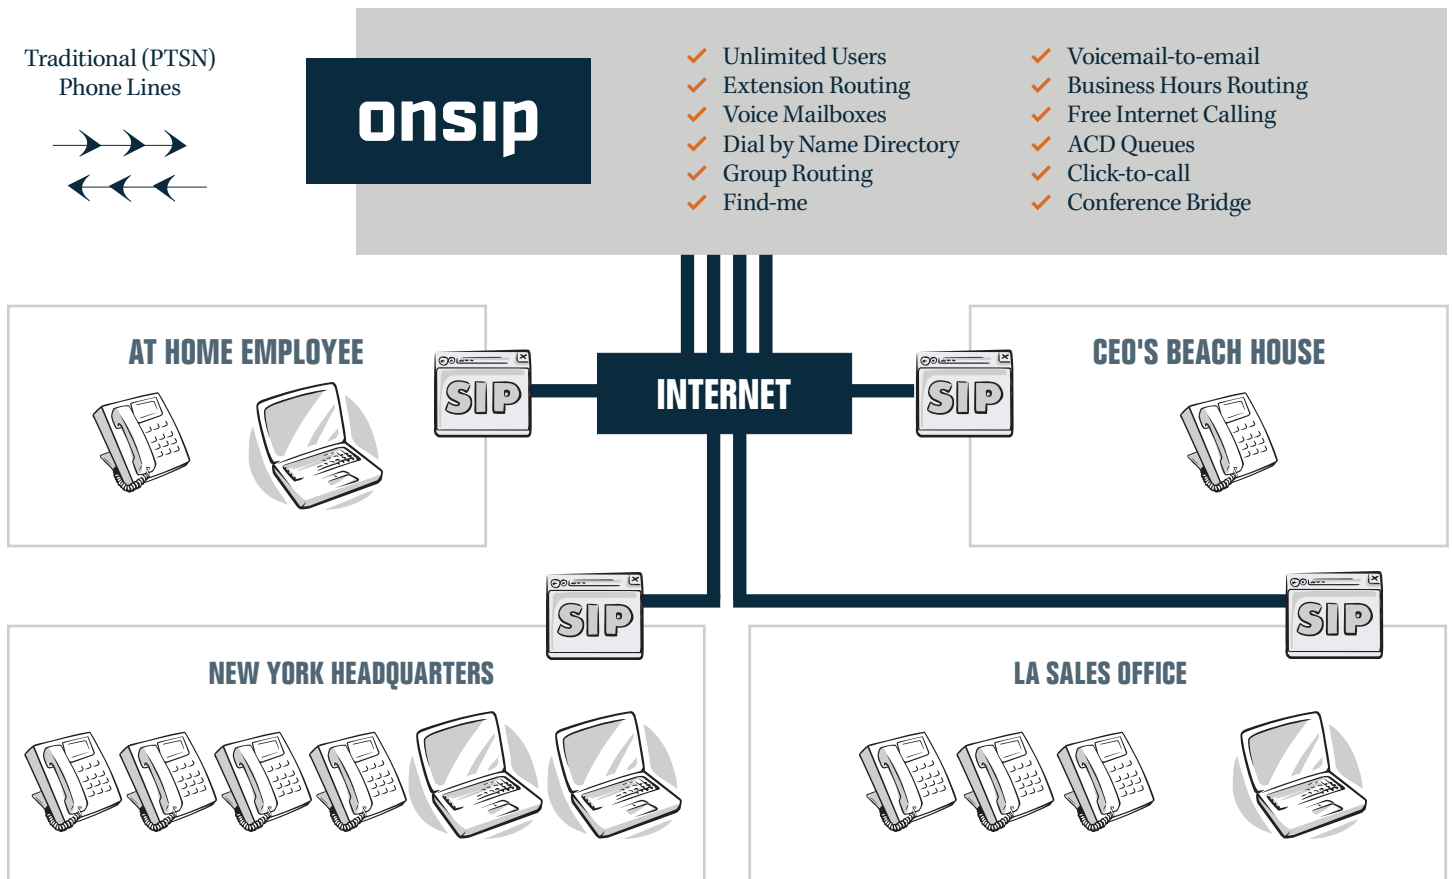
Traditional (PTSN) Phone Lines

onsip

Unlimited Users
Extension Routing
Voice Mailboxes
Dial by Name Directory
Group Routing
Find-me

Voicemail-to-email
Business Hours Routing
Free Internet Calling
ACD Queues
Click-to-call
Conference Bridge

AT HOME EMPLOYEE

SIP

INTERNET

SIP

CEO'S BEACH HOUSE

SIP

SIP

NEW YORK HEADQUARTERS

LA SALES OFFICE